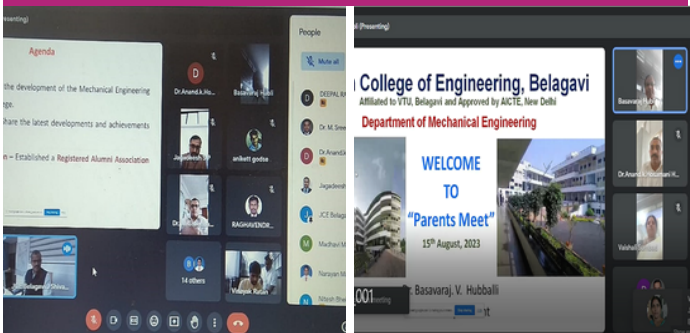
(Presenting)

Agenda

the development of the Mechanical Engineering ge.

Share the latest developments and achievements

n – Established a Registered Alumni Association

Dr.Anand.k.Ho...

Basavaraj Hubli

Jagadeesh

anikett godse

RAGHAVENDR...

14 others

Vinayak

People

Mute all

DEEPAL R...

Dr. M. Sree...

Dr.Anand.k...

Jagadeesh...

JCE Belaga...

Madhavi M...

Narayan M...

Nitesh Bh...

(Presenting)

College of Engineering, Belagavi

Affiliated to VTU, Belagavi and Approved by AICTE, New Delhi

Department of Mechanical Engineering

WELCOME TO "Parents Meet"

15th August, 2023

Dr. Basavaraj. V. Hubballi

Basavaraj Hubli

Dr.Anand.k.Hosamani H...

Vaishali